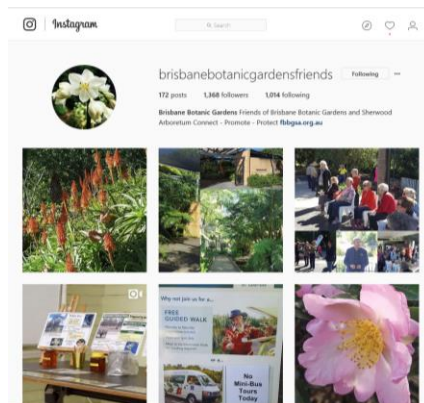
Instagram

Search

brisbanebotanicgardensfriends Following ···

172 posts 1,368 followers 1,014 following

Brisbane Botanic Gardens Friends of Brisbane Botanic Gardens and Sherwood Arboretum Connect - Promote - Protect fbbgsa.org.au

Why not join us for a...

FREE GUIDED WALK

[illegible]

No Mini-Bus Tours Today